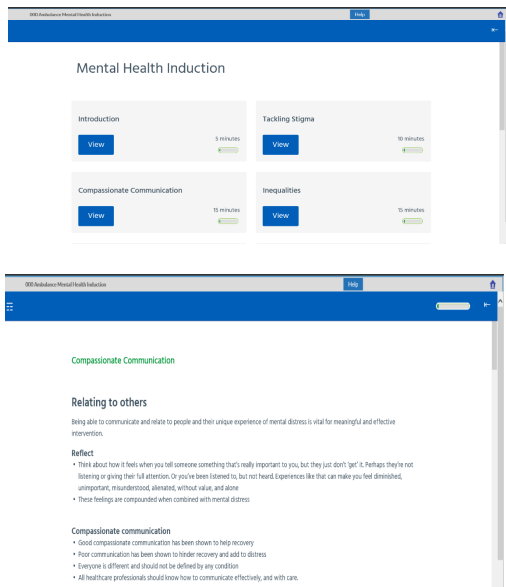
000 Ambulance Mental Health Induction

Help

Mental Health Induction

Introduction

View

5 minutes

Tackling Stigma

View

10 minutes

Compassionate Communication

View

15 minutes

Inequalities

View

15 minutes

000 Ambulance Mental Health Induction

Help

Compassionate Communication

Relating to others

Being able to communicate and relate to people and their unique experience of mental distress is vital for meaningful and effective intervention.

Reflect

• Think about how it feels when you tell someone something that's really important to you, but they just don't 'get' it. Perhaps they're not listening or giving their full attention. Or you've been listened to, but not heard. Experiences like that can make you feel diminished, unimportant, misunderstood, alienated, without value, and alone
• These feelings are compounded when combined with mental distress

Compassionate communication

• Good compassionate communication has been shown to help recovery
• Poor communication has been shown to hinder recovery and add to distress
• Everyone is different and should not be defined by any condition
• All healthcare professionals should know how to communicate effectively, and with care.